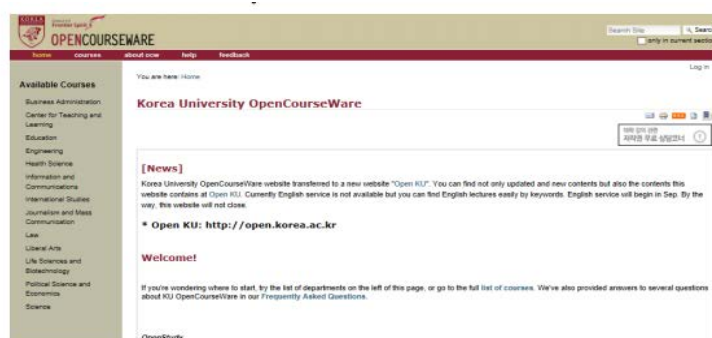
KOREA
Frontier Spirit
OPENCOURSEWARE

Search Site
Search
only in current section

home courses about ocw help feedback

Log in

Available Courses

Business Administration
Center for Teaching and Learning
Education
Engineering
Health Science
Information and Communications
International Studies
Journalism and Mass Communication
Law
Liberal Arts
Life Sciences and Biotechnology
Political Science and Economics
Science

You are here: Home

Korea University OpenCourseWare

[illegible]

[News]

Korea University OpenCourseWare website transferred to a new website "Open KU". You can find not only updated and new contents but also the contents this website contains at Open KU. Currently English service is not available but you can find English lectures easily by keywords. English service will begin in Sep. By the way, this website will not close.

* Open KU: http://open.korea.ac.kr

Welcome!

If you're wondering where to start, try the list of departments on the left of this page, or go to the full list of courses. We've also provided answers to several questions about KU OpenCourseWare in our Frequently Asked Questions.

OpenStudy